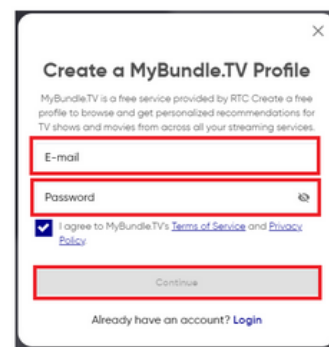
×

Create a MyBundle.TV Profile

MyBundle.TV is a free service provided by RTC Create a free profile to browse and get personalized recommendations for TV shows and movies from across all your streaming services.

E-mail

Password

I agree to MyBundle.TV's Terms of Service and Privacy Policy.

Continue

Already have an account? Login